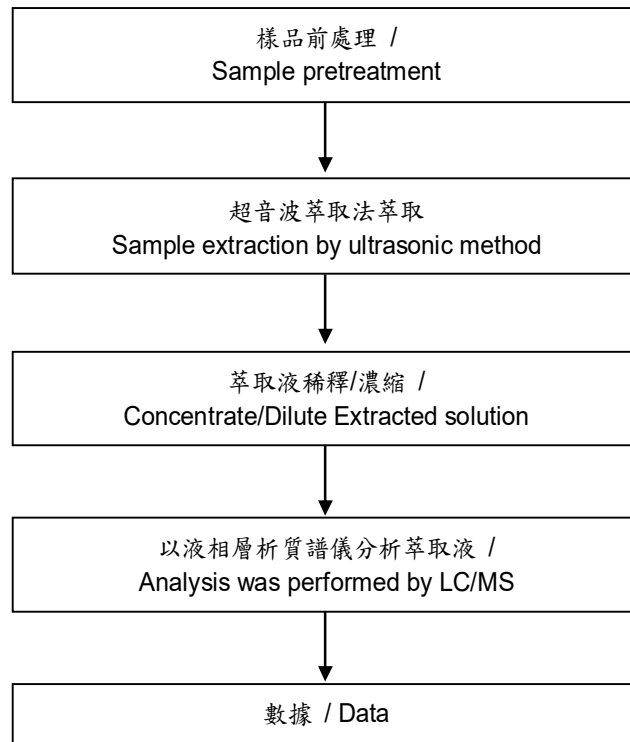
樣品前處理 /
Sample pretreatment

超音波萃取法萃取
Sample extraction by ultrasonic method

萃取液稀釋/濃縮 /
Concentrate/Dilute Extracted solution

以液相層析質譜儀分析萃取液 /
Analysis was performed by LC/MS

數據 / Data